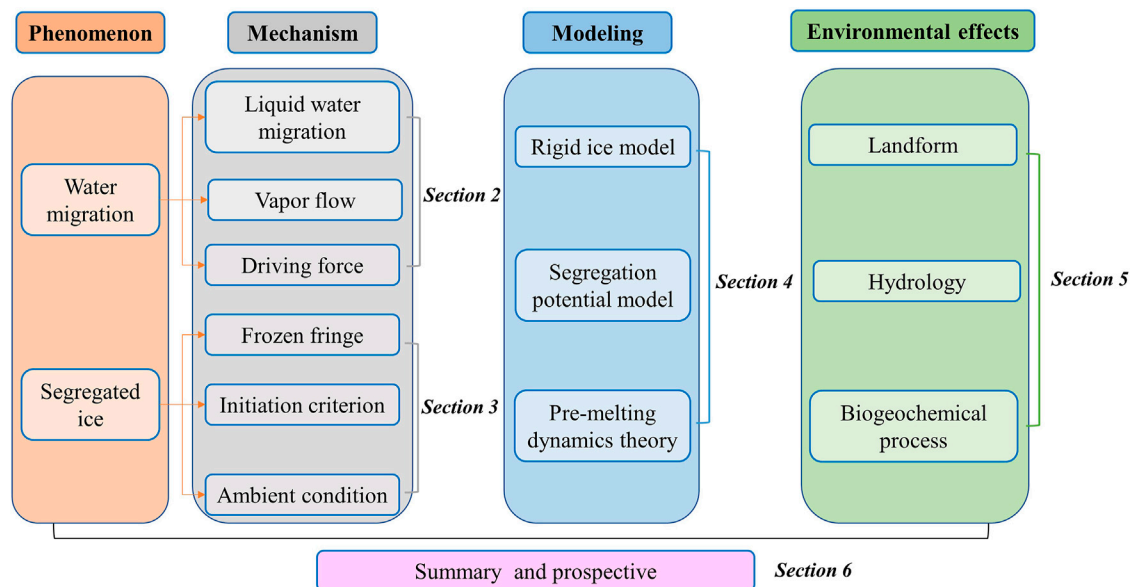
Phenomenon

Mechanism

Modeling

Environmental effects

Water migration

Segregated ice

Liquid water migration

Vapor flow

Driving force

Section 2

Frozen fringe

Initiation criterion

Ambient condition

Section 3

Rigid ice model

Segregation potential model

Pre-melting dynamics theory

Section 4

Landform

Hydrology

Biogeochemical process

Section 5

Summary and prospective

Section 6